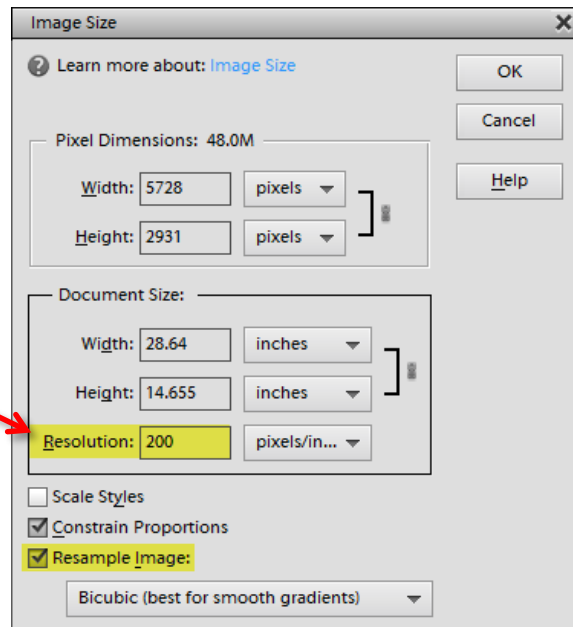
Image Size

Learn more about: Image Size

OK

Cancel

Help

Pixel Dimensions: 48.0M

Width: 5728 pixels

Height: 2931 pixels

Document Size:

Width: 28.64 inches

Height: 14.655 inches

Resolution: 200 pixels/in...

Scale Styles

Constrain Proportions

Resample Image:

Bicubic (best for smooth gradients)